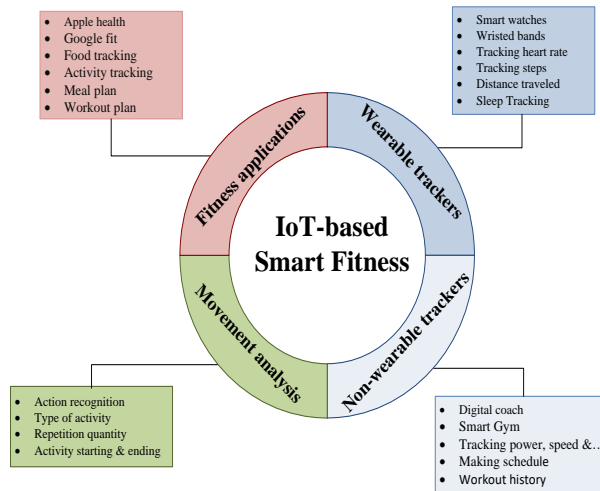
- Apple health
- Google fit
- Food tracking
- Activity tracking
- Meal plan
- Workout plan

- Smart watches
- Wristed bands
- Tracking heart rate
- Tracking steps
- Distance traveled
- Sleep Tracking

Fitness applications

Wearable trackers

IoT-based Smart Fitness

Movement analysis

Non-wearable trackers

- Action recognition
- Type of activity
- Repetition quantity
- Activity starting & ending

- Digital coach
- Smart Gym
- Tracking power, speed &…
- Making schedule
- Workout history